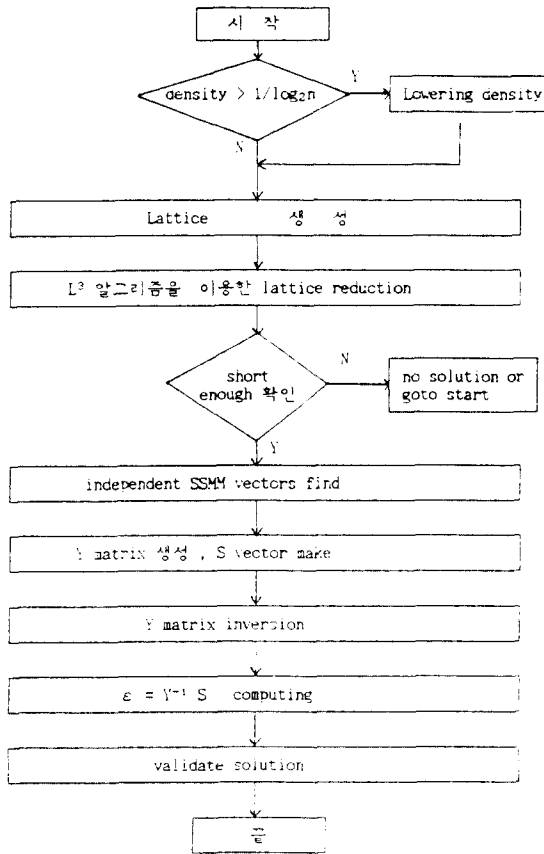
시 작

density > $1/\log_2 n$

Y

Lowering density

N

Lattice 생 성

$L^3$ 알고리즘을 이용한 lattice reduction

short enough 확인

N

no solution or goto start

Y

independent SSMM vectors find

Y matrix 생성 , S vector make

Y matrix inversion

$\varepsilon = Y^{-1} S$ computing

validate solution

끝